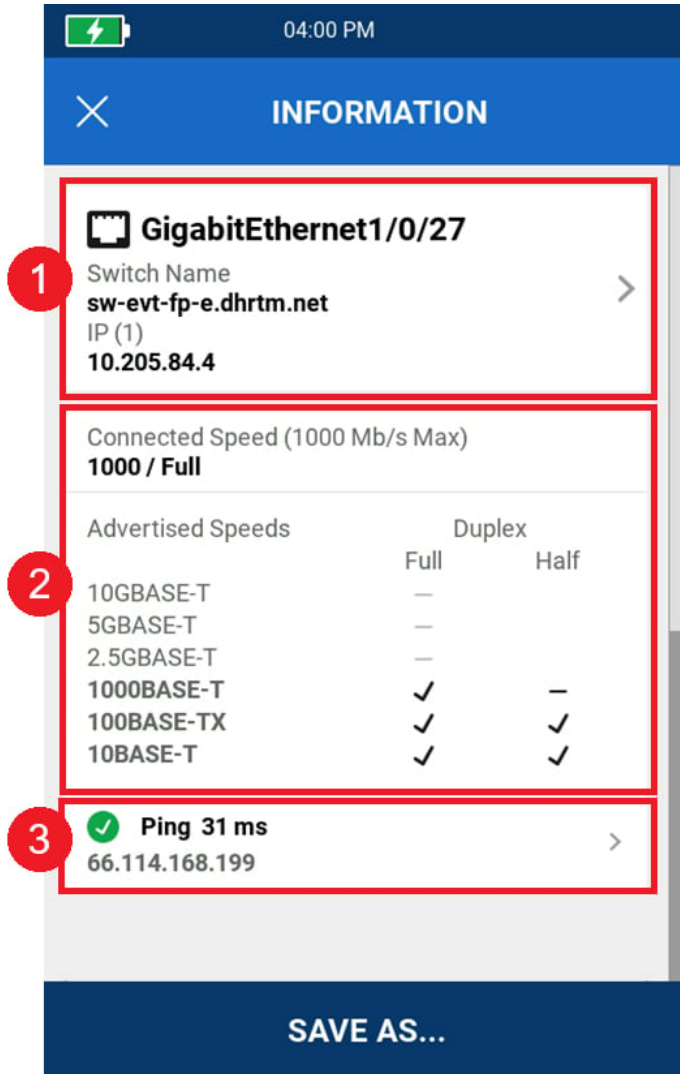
04:00 PM

INFORMATION

GigabitEthernet1/0/27
Switch Name
sw-evt-fp-e.dhrtm.net
IP (1)
10.205.84.4

1

Connected Speed (1000 Mb/s Max)
1000 / Full

| Advertised Speeds | Duplex Full | Half |
|---|---|---|
| 10GBASE-T | — | |
| 5GBASE-T | — | |
| 2.5GBASE-T | — | |
| 1000BASE-T | ✓ | – |
| 100BASE-TX | ✓ | ✓ |
| 10BASE-T | ✓ | ✓ |

2

Ping 31 ms
66.114.168.199

3

SAVE AS...